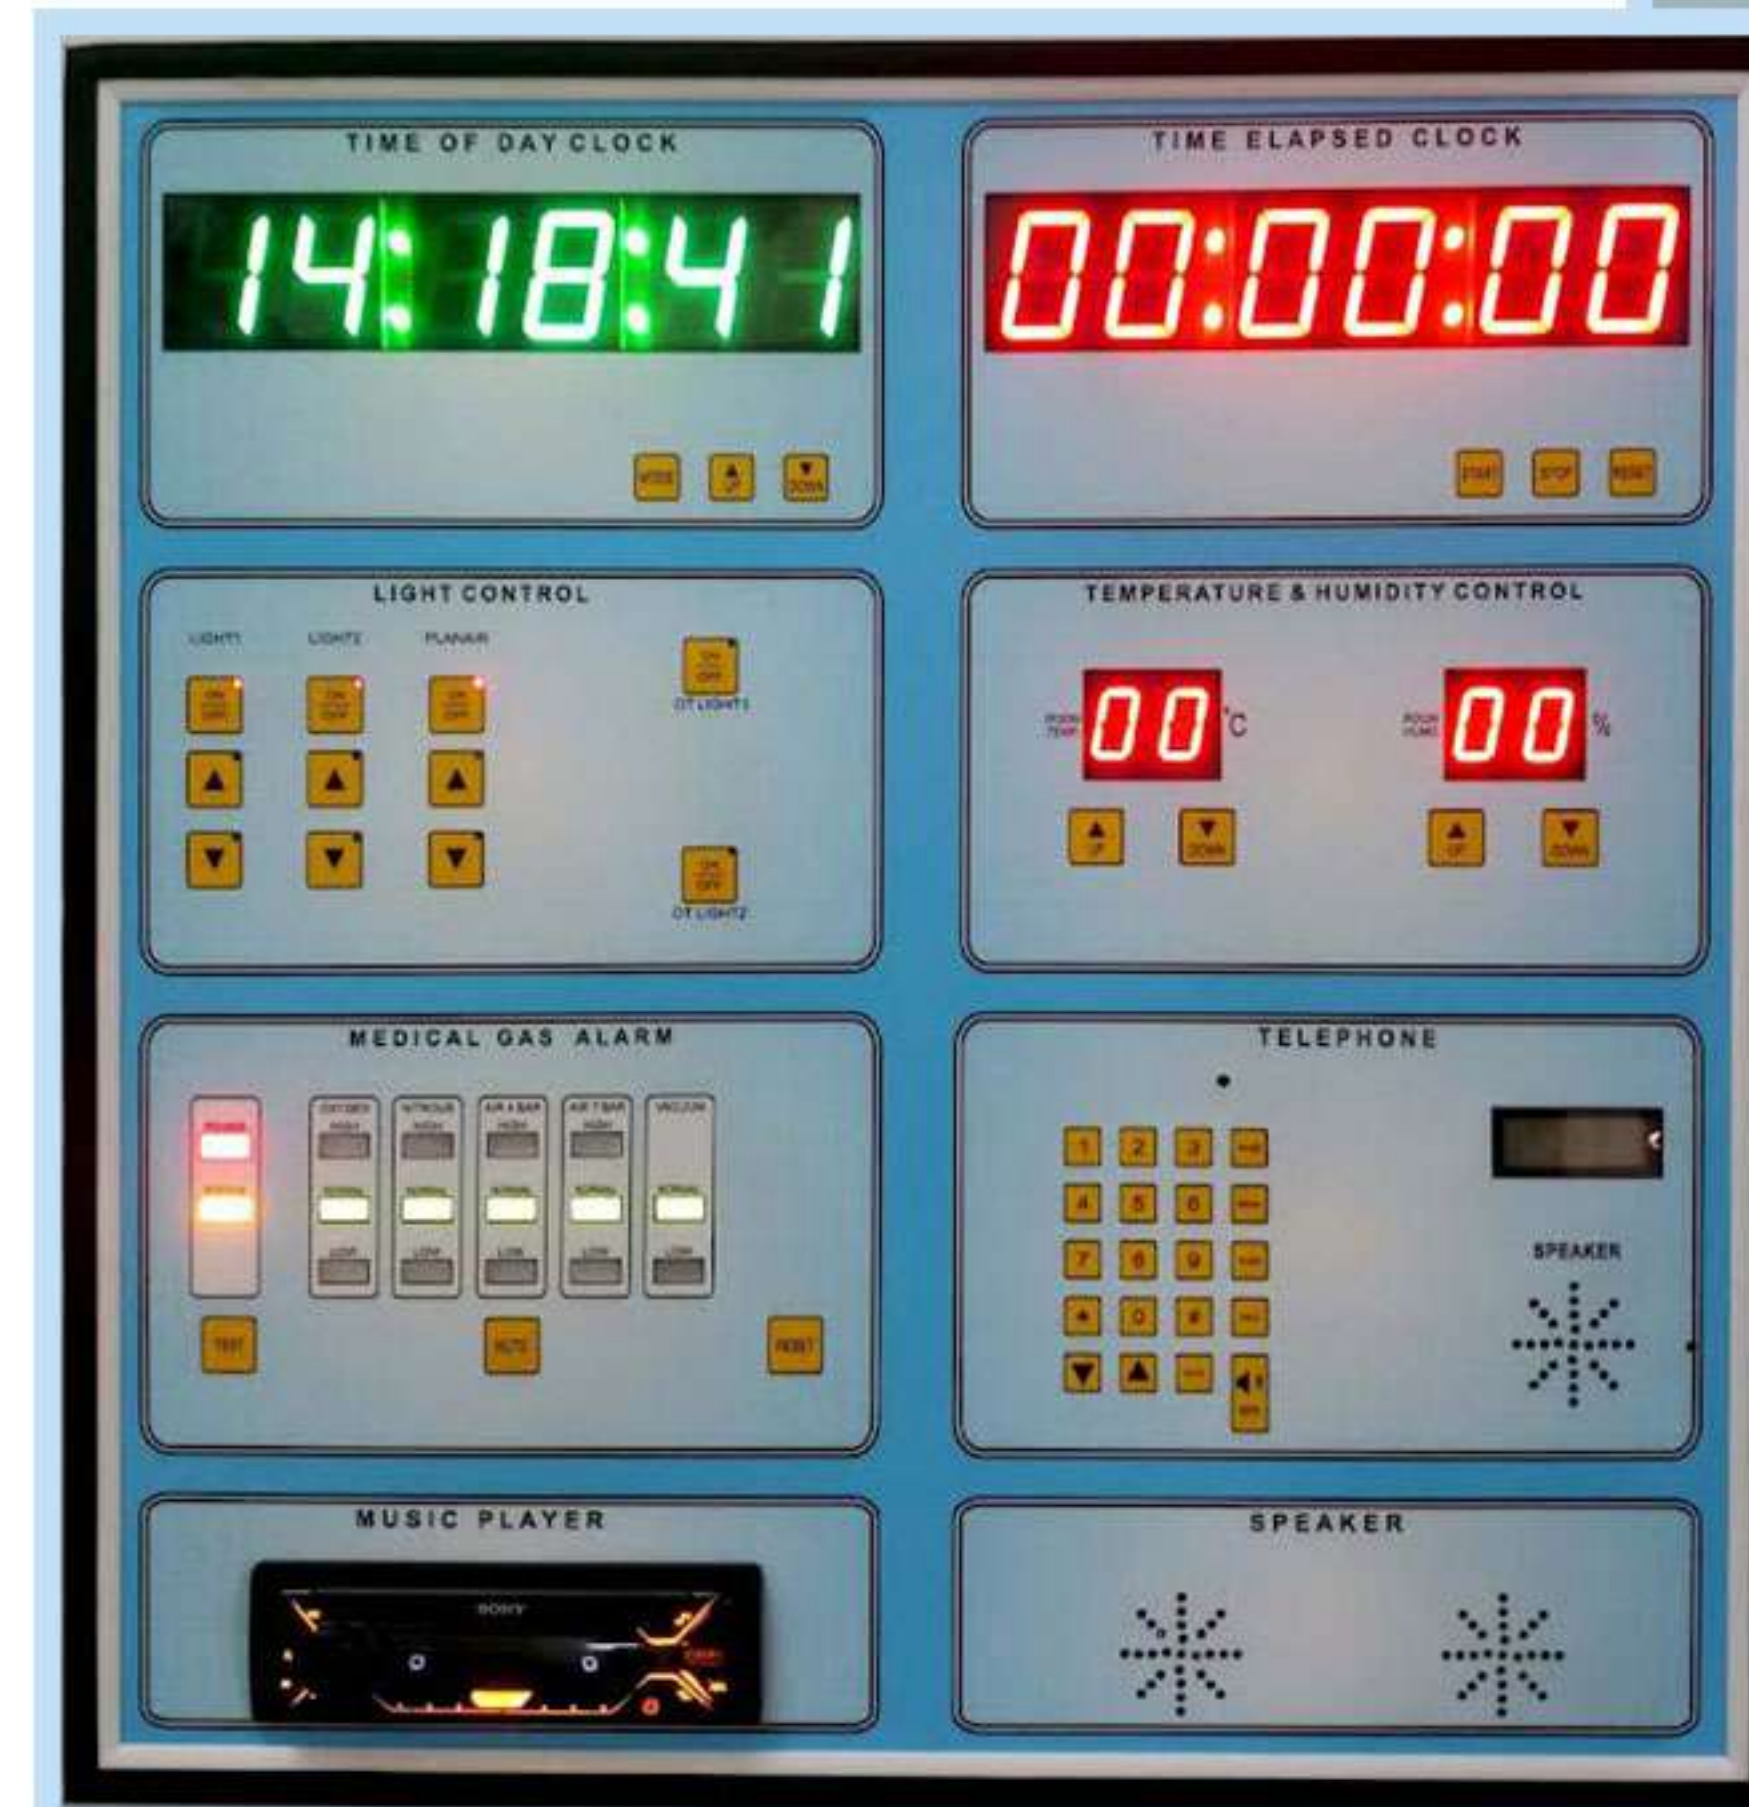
TIME OF DAY CLOCK

14:18:41

MODE UP DOWN

TIME ELAPSED CLOCK

00:00:00

START STOP RESET

LIGHT CONTROL

LIGHT1 LIGHT2 PLANAIR

ON OFF ON OFF ON OFF

ON OFF OT LIGHT1

ON OFF OT LIGHT2

TEMPERATURE & HUMIDITY CONTROL

ROOM TEMP 00 °C

ROOM HUMD 00 %

UP DOWN UP DOWN

MEDICAL GAS ALARM

POWER

OXYGEN HIGH NORMAL LOW

NITROUS HIGH NORMAL LOW

AIR 4 BAR HIGH NORMAL LOW

AIR 7 BAR HIGH NORMAL LOW

VACUUM NORMAL LOW

TEST MUTE RESET

TELEPHONE

1 2 3
4 5 6
7 8 9
* 0 #

SPEAKER

MUSIC PLAYER

SONY

SPEAKER